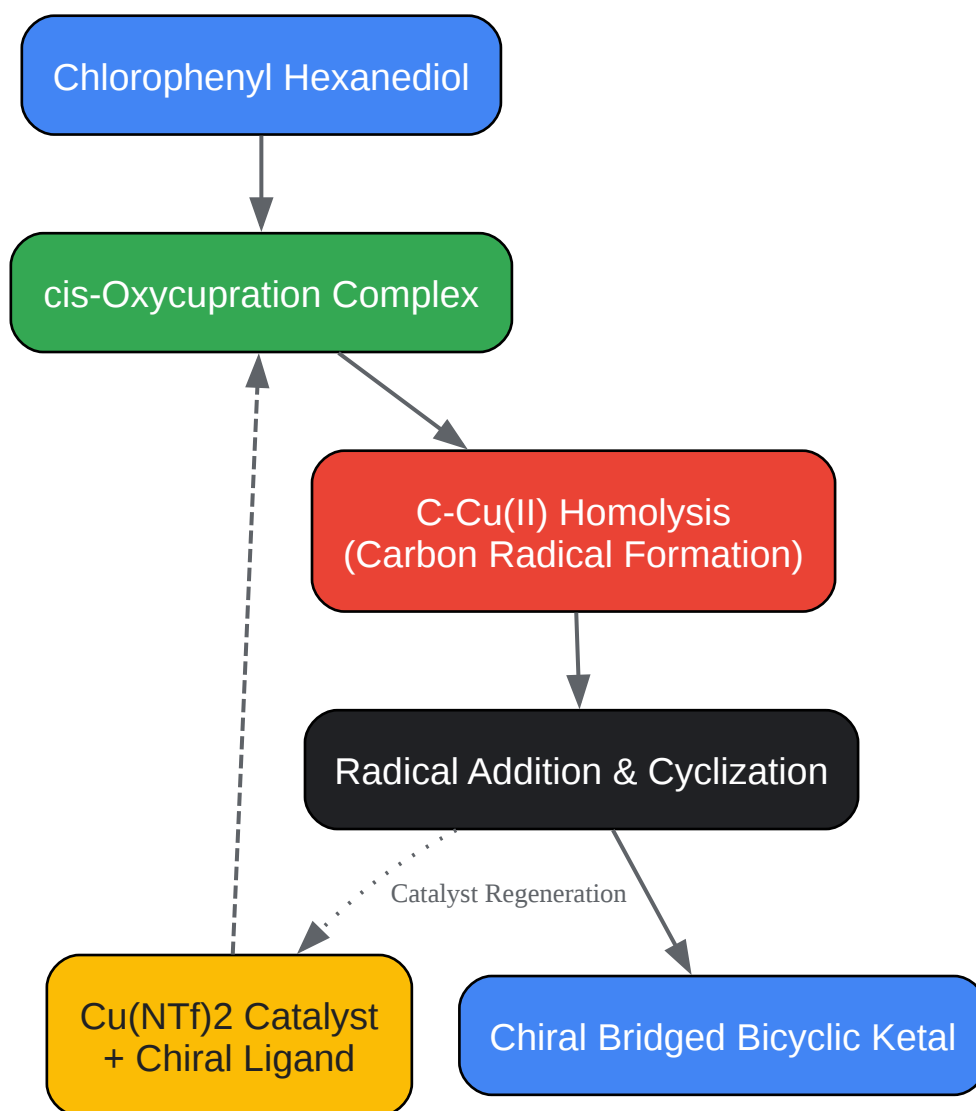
Chlorophenyl Hexanediol

cis-Oxycupration Complex

C-Cu(II) Homolysis
(Carbon Radical Formation)

Radical Addition & Cyclization

Catalyst Regeneration

Cu(NTf)2 Catalyst
+ Chiral Ligand

Chiral Bridged Bicyclic Ketal